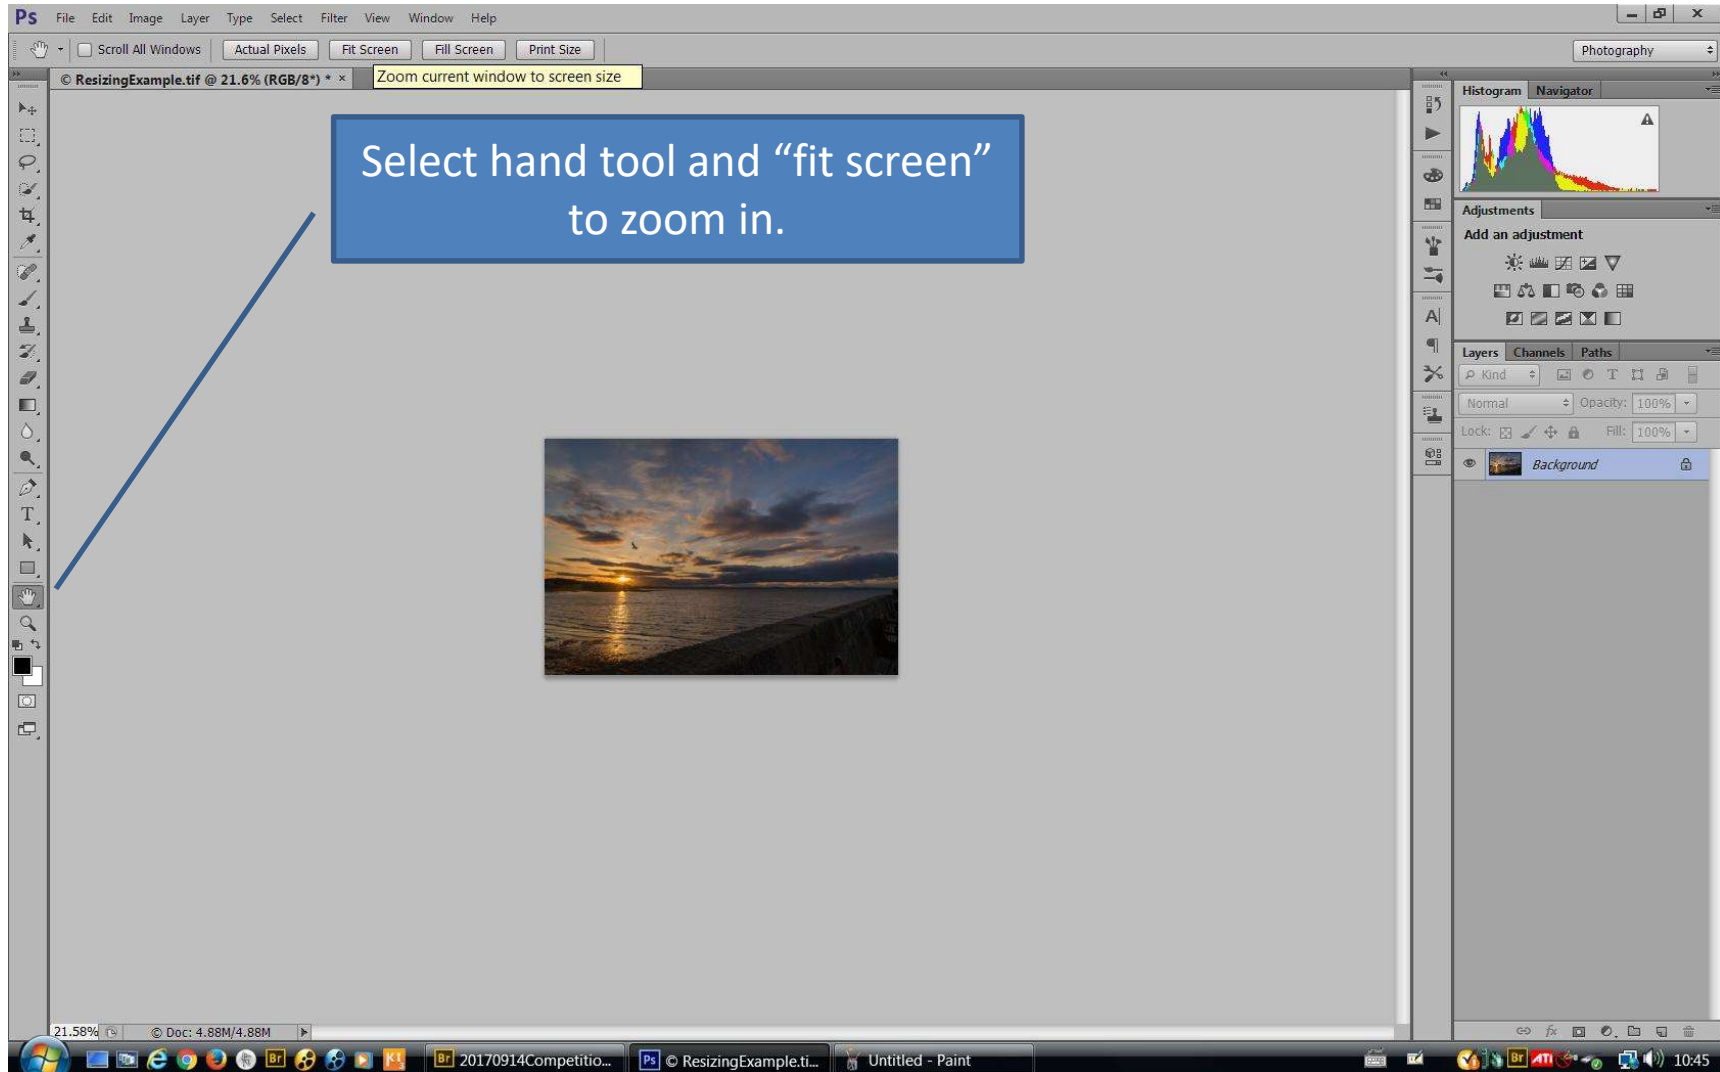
Ps File Edit Image Layer Type Select Filter View Window Help

Scroll All Windows Actual Pixels Fit Screen Fill Screen Print Size

Photography

© ResizingExample.tif @ 21.6% (RGB/8*) * ×

Zoom current window to screen size

Select hand tool and "fit screen" to zoom in.

Histogram Navigator

Adjustments

Add an adjustment

Layers Channels Paths

Kind

Normal Opacity: 100%

Lock: Fill: 100%

Background

21.58% © Doc: 4.88M/4.88M

20170914Competitio... © ResizingExample.ti... Untitled - Paint

10:45